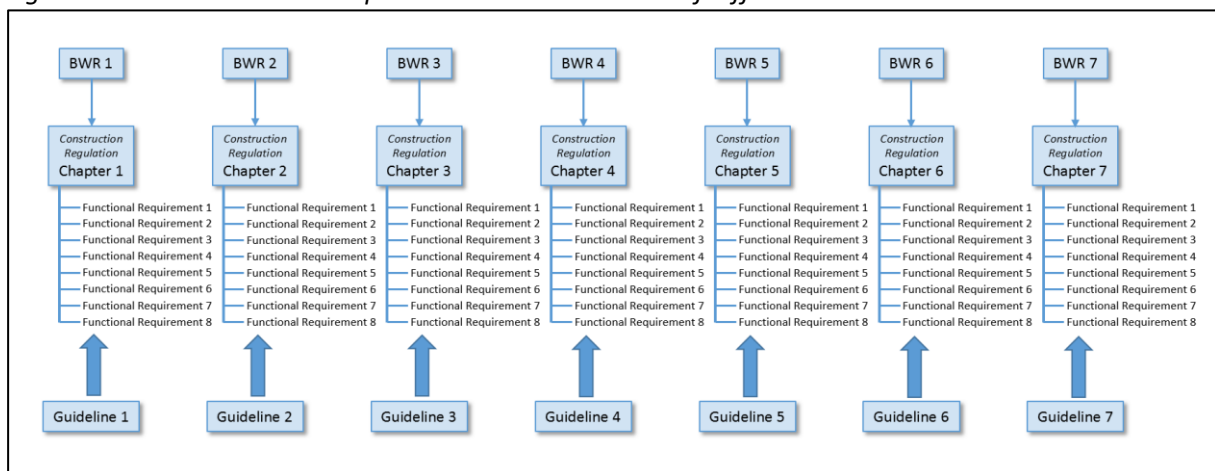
BWR 1

Construction Regulation Chapter 1

Functional Requirement 1
Functional Requirement 2
Functional Requirement 3
Functional Requirement 4
Functional Requirement 5
Functional Requirement 6
Functional Requirement 7
Functional Requirement 8

Guideline 1

BWR 2

Construction Regulation Chapter 2

Functional Requirement 1
Functional Requirement 2
Functional Requirement 3
Functional Requirement 4
Functional Requirement 5
Functional Requirement 6
Functional Requirement 7
Functional Requirement 8

Guideline 2

BWR 3

Construction Regulation Chapter 3

Functional Requirement 1
Functional Requirement 2
Functional Requirement 3
Functional Requirement 4
Functional Requirement 5
Functional Requirement 6
Functional Requirement 7
Functional Requirement 8

Guideline 3

BWR 4

Construction Regulation Chapter 4

Functional Requirement 1
Functional Requirement 2
Functional Requirement 3
Functional Requirement 4
Functional Requirement 5
Functional Requirement 6
Functional Requirement 7
Functional Requirement 8

Guideline 4

BWR 5

Construction Regulation Chapter 5

Functional Requirement 1
Functional Requirement 2
Functional Requirement 3
Functional Requirement 4
Functional Requirement 5
Functional Requirement 6
Functional Requirement 7
Functional Requirement 8

Guideline 5

BWR 6

Construction Regulation Chapter 6

Functional Requirement 1
Functional Requirement 2
Functional Requirement 3
Functional Requirement 4
Functional Requirement 5
Functional Requirement 6
Functional Requirement 7
Functional Requirement 8

Guideline 6

BWR 7

Construction Regulation Chapter 7

Functional Requirement 1
Functional Requirement 2
Functional Requirement 3
Functional Requirement 4
Functional Requirement 5
Functional Requirement 6
Functional Requirement 7
Functional Requirement 8

Guideline 7